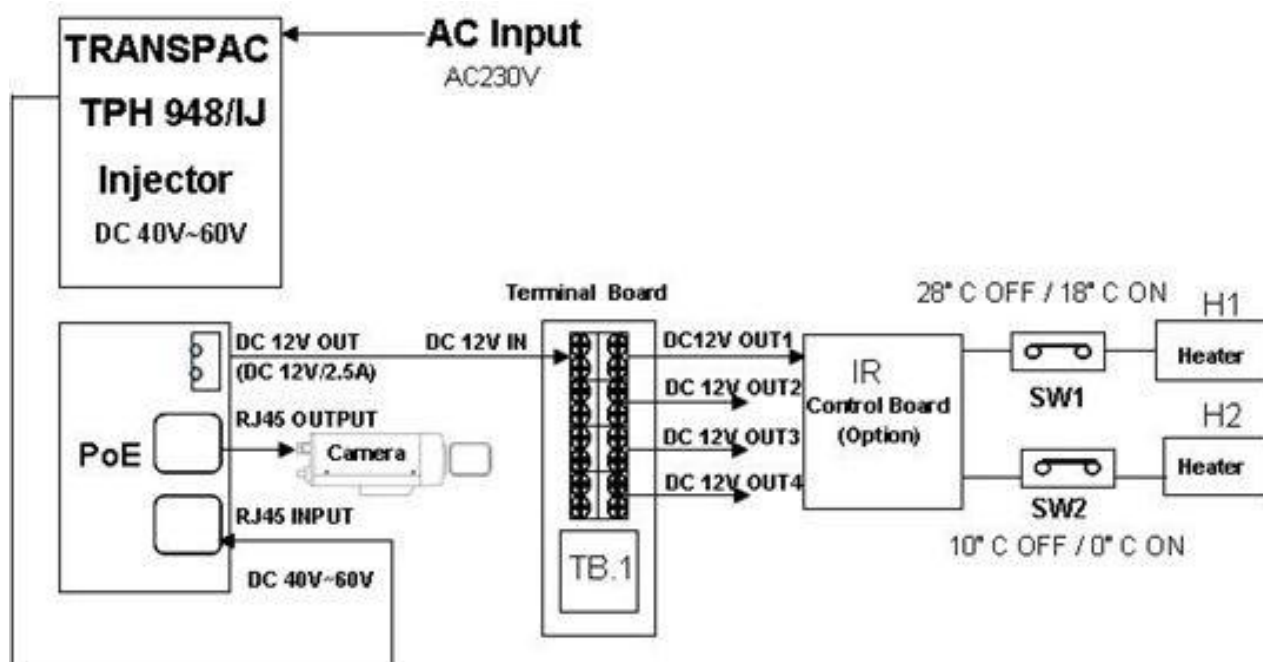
TRANSPAC

TPH 948/IJ

Injector

DC 40V~60V

AC Input

AC230V

Terminal Board

28° C OFF / 18° C ON

H1

DC 12V OUT

(DC 12V/2.5A)

DC 12V IN

DC12V OUT1

DC 12V OUT2

DC 12V OUT3

DC 12V OUT4

IR

Control Board

(Option)

Heater

SW1

H2

Heater

SW2

10° C OFF / 0° C ON

RJ45 OUTPUT

PoE

Camera

RJ45 INPUT

DC 40V~60V

TB.1